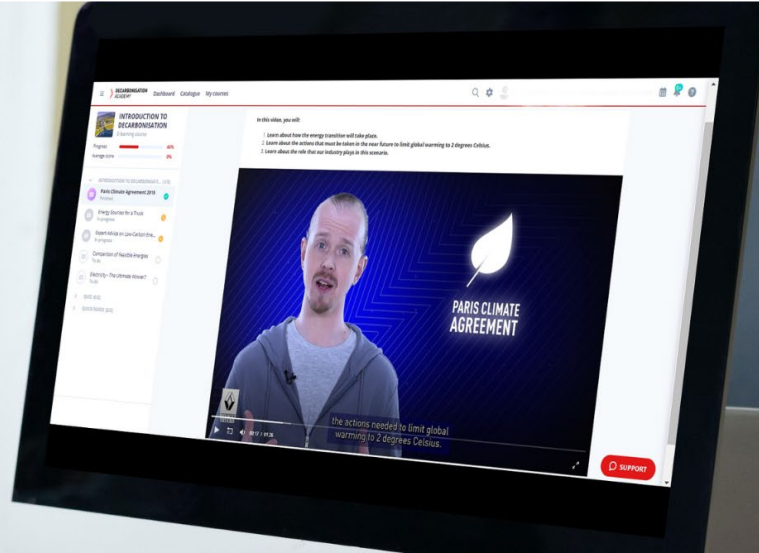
DECARBONISATION ACADEMY Dashboard Catalogue My courses

INTRODUCTION TO DECARBONISATION
E-learning course

Progress 40%
Average score 0%

INTRODUCTION TO DECARBONISATI...

Paris Climate Agreement 2015
Finished

Energy Sources for a Truck
In progress

Expert Advice on Low-Carbon Ene...
In progress

Comparison of Feasible Energies
To do

Electricity - The Ultimate Answer?
To do

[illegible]

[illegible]

In this video, you will:

1. Learn about how the energy transition will take place.
2. Learn about the actions that must be taken in the near future to limit global warming to 2 degrees Celsius.
3. Learn about the role that our industry plays in this scenario.

PARIS CLIMATE AGREEMENT

the actions needed to limit global warming to 2 degrees Celsius.

00:17 / 01:26

SUPPORT